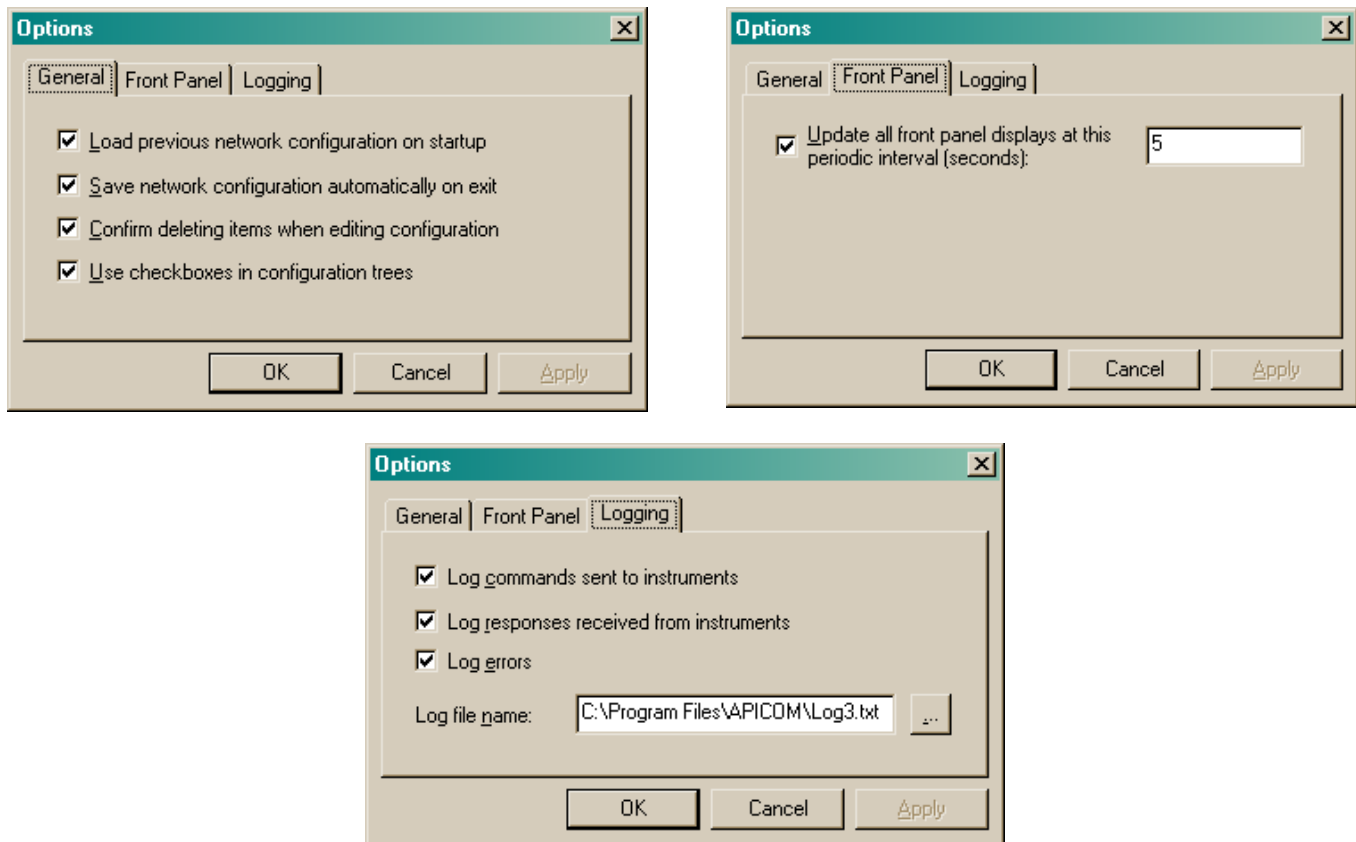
Options

General | Front Panel | Logging

Load previous network configuration on startup

Save network configuration automatically on exit

Confirm deleting items when editing configuration

Use checkboxes in configuration trees

OK | Cancel | Apply

Options

General | Front Panel | Logging

Update all front panel displays at this periodic interval (seconds): 5

OK | Cancel | Apply

Options

General | Front Panel | Logging

Log commands sent to instruments

Log responses received from instruments

Log errors

Log file name: C:\Program Files\APICOM\Log3.txt ...

OK | Cancel | Apply